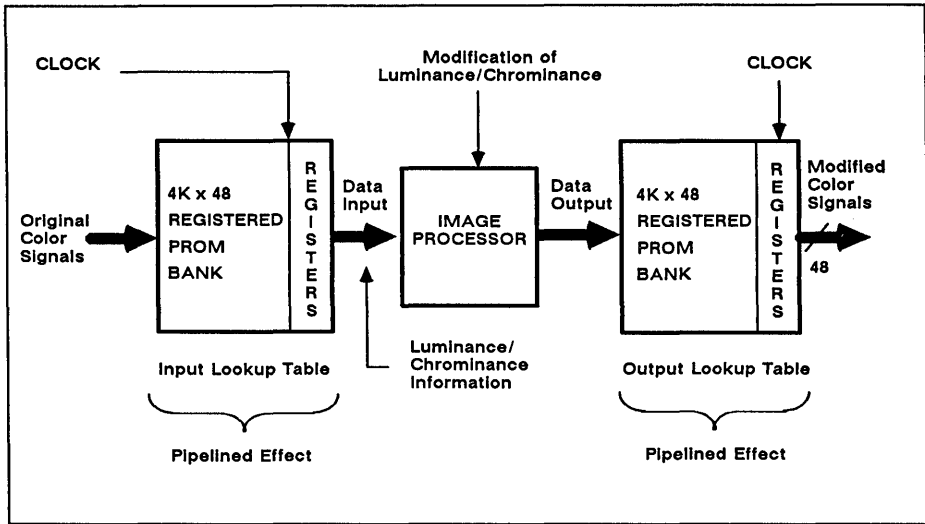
CLOCK

Modification of Luminance/Chrominance

CLOCK

Original Color Signals

4K x 48 REGISTERED PROM BANK

REGISTERS

Data Input

IMAGE PROCESSOR

Data Output

4K x 48 REGISTERED PROM BANK

REGISTERS

Modified Color Signals

48

Luminance/ Chrominance Information

Input Lookup Table

Output Lookup Table

Pipelined Effect

Pipelined Effect